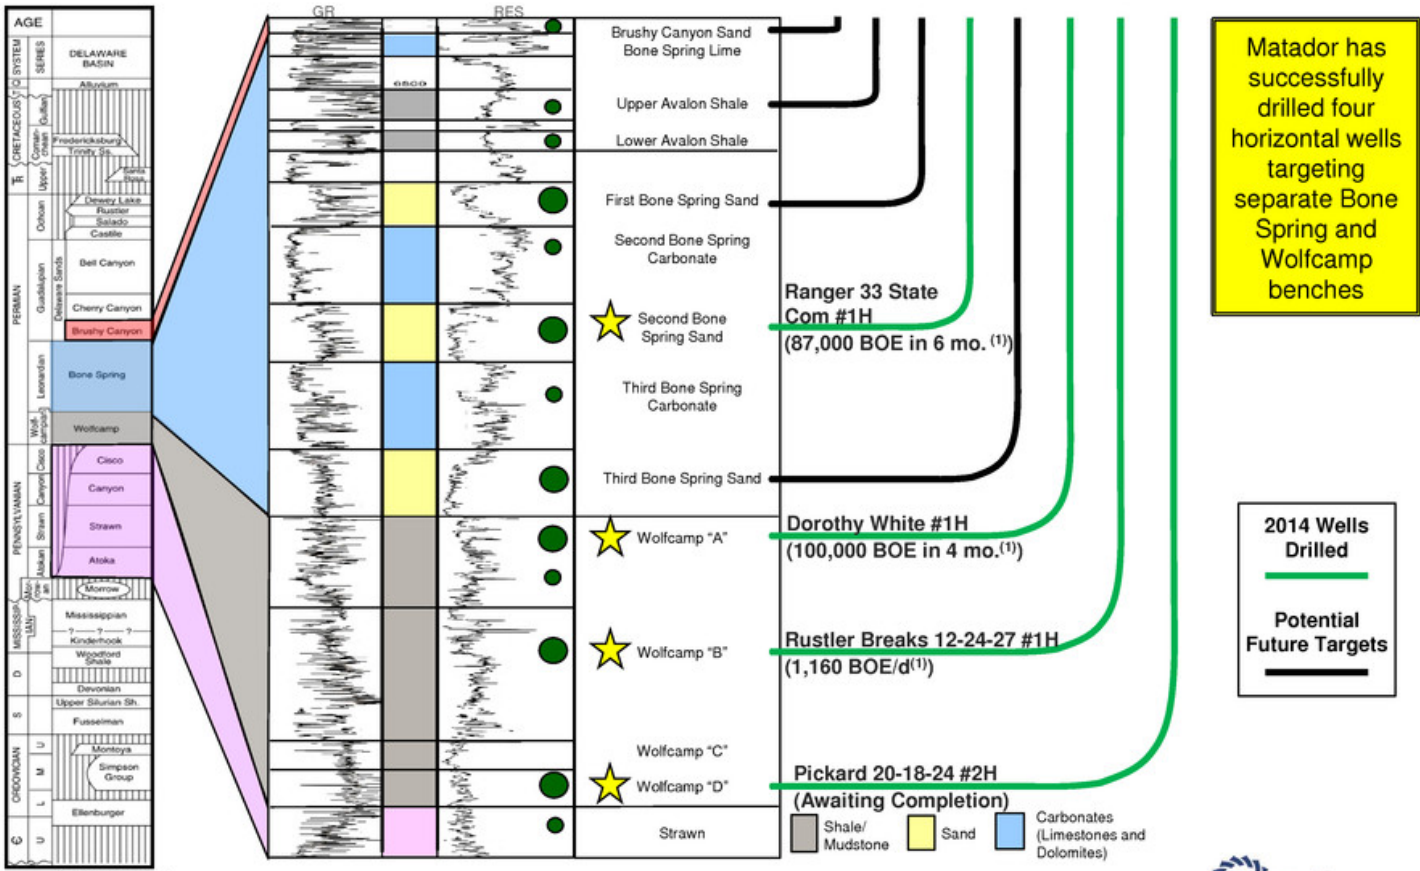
AGE

SYSTEM SERIES DELAWARE BASIN

Alluvium

CRETACEOUS (Gulfian) Comanchean Fredericksburg Trinity Ss.

TR Upper Santa Rosa

PERMIAN Ochoan Dewey Lake Rustler Salado Castile

Guadalupian Delaware Sands Bell Canyon Cherry Canyon Brushy Canyon

Leonardian Bone Spring

Wolfcampian Wolfcamp

PENNSYLVANIAN Cisco Cisco Canyon Canyon Strawn Strawn Atokan Atoka Morrowan Morrow

MISSISSIPPIAN Mississippian Kinderhook Woodford Shale

D Devonian

S Upper Silurian Sh. Fusselman

ORDOVICIAN U Montoya M Simpson Group L Ellenburger

Є U

GR RES

cisco

Brushy Canyon Sand
Bone Spring Lime

Upper Avalon Shale

Lower Avalon Shale

First Bone Spring Sand

Second Bone Spring Carbonate

Second Bone Spring Sand

Third Bone Spring Carbonate

Third Bone Spring Sand

Wolfcamp "A"

Wolfcamp "B"

Wolfcamp "C"

Wolfcamp "D"

Strawn

Ranger 33 State Com #1H
(87,000 BOE in 6 mo. $^{(1)}$)

Dorothy White #1H
(100,000 BOE in 4 mo.$^{(1)}$)

Rustler Breaks 12-24-27 #1H
(1,160 BOE/d$^{(1)}$)

Pickard 20-18-24 #2H
(Awaiting Completion)

Matador has successfully drilled four horizontal wells targeting separate Bone Spring and Wolfcamp benches

2014 Wells Drilled

Potential Future Targets

Shale/ Mudstone

Sand

Carbonates (Limestones and Dolomites)